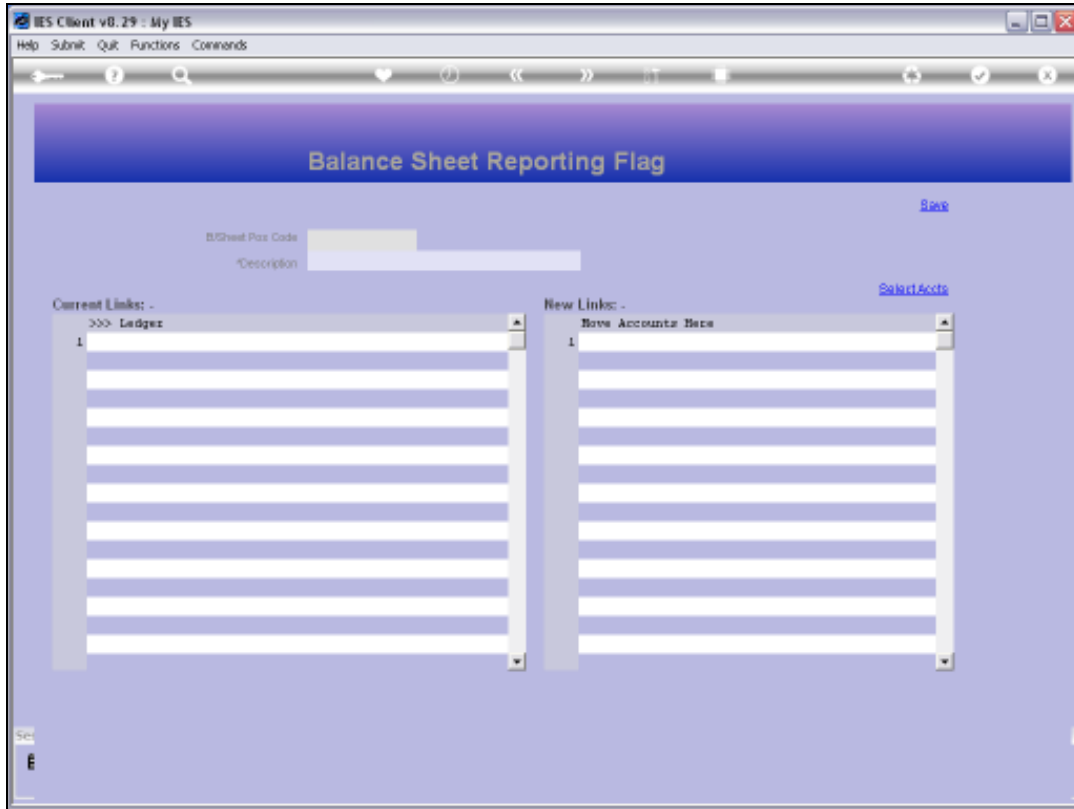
IES Client v8.29 : My IES

Help Submit Quit Functions Commands

Balance Sheet Reporting Flag

Save

B/Sheet Pos Code

*Description

Select Accts

Current Links: -

>>> Ledger

1

New Links: -

Move Accounts Here

1

Se

E